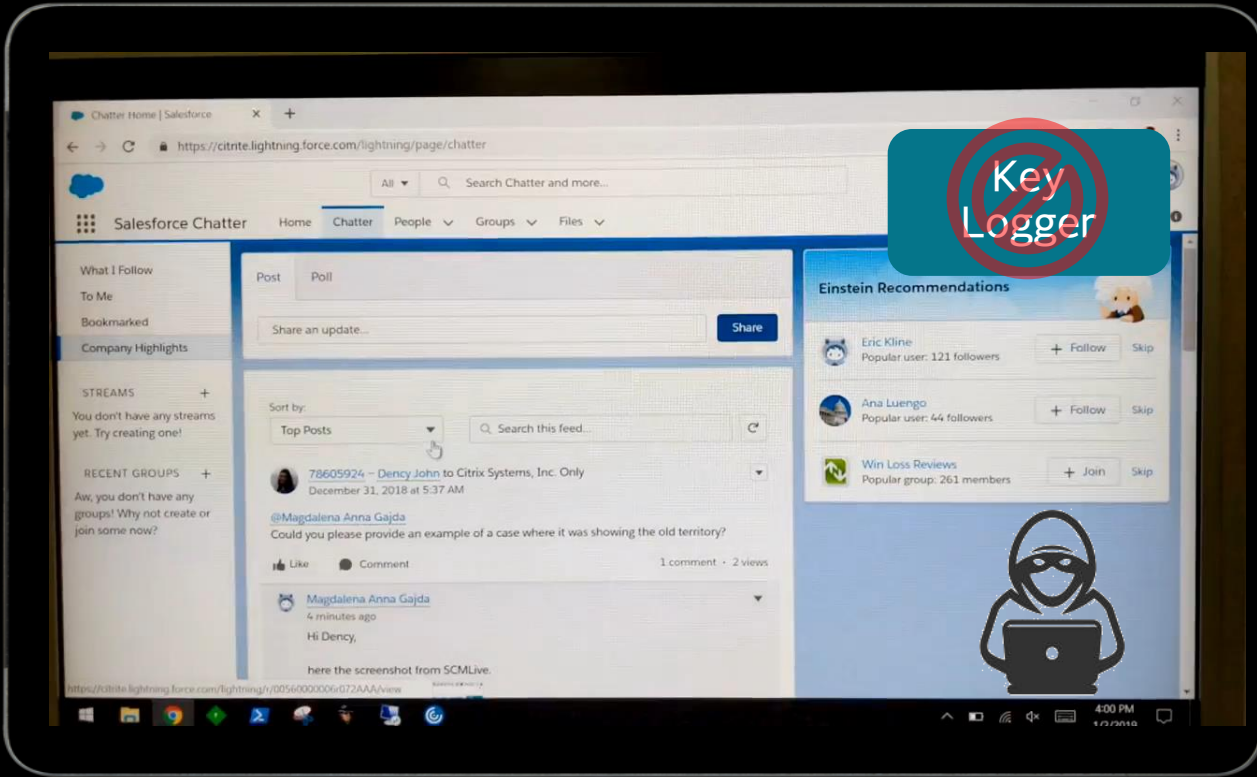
Chatter Home | Salesforce

https://citnte.lightning.force.com/lightning/page/chatter

All

Search Chatter and more...

Salesforce Chatter

Home

Chatter

People

Groups

Files

Key Logger

What I Follow

To Me

Bookmarked

Company Highlights

STREAMS

You don't have any streams yet. Try creating one!

RECENT GROUPS

Aw, you don't have any groups! Why not create or join some now?

Post

Poll

Share an update...

Share

Sort by:

Top Posts

Search this feed...

78605924 — Dency John to Citrix Systems, Inc. Only

December 31, 2018 at 5:37 AM

@Magdalena Anna Gajda

Could you please provide an example of a case where it was showing the old territory?

Like

Comment

1 comment · 2 views

Magdalena Anna Gajda

4 minutes ago

Hi Dency,

here the screenshot from SCMLive.

Einstein Recommendations

Eric Kline

Popular user: 121 followers

Follow

Skip

Ana Luengo

Popular user: 44 followers

Follow

Skip

Win Loss Reviews

Popular group: 261 members

Join

Skip

https://citrite.lightning.force.com/lightning/r/0056000000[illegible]072AAA/view

4:00 PM

1/2/2019